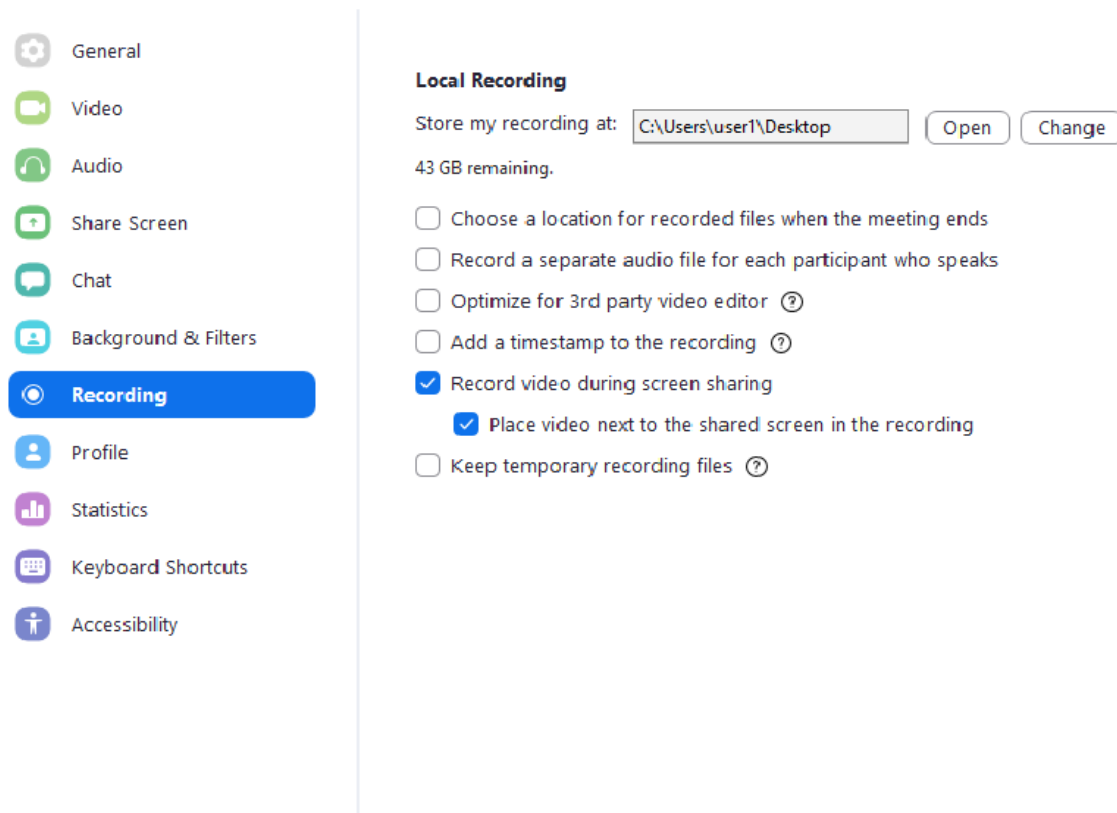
General
Video
Audio
Share Screen
Chat
Background & Filters
Recording
Profile
Statistics
Keyboard Shortcuts
Accessibility

Local Recording

Store my recording at: C:\Users\user1\Desktop Open Change

43 GB remaining.

Choose a location for recorded files when the meeting ends

Record a separate audio file for each participant who speaks

Optimize for 3rd party video editor ?

Add a timestamp to the recording ?

Record video during screen sharing

Place video next to the shared screen in the recording

Keep temporary recording files ?